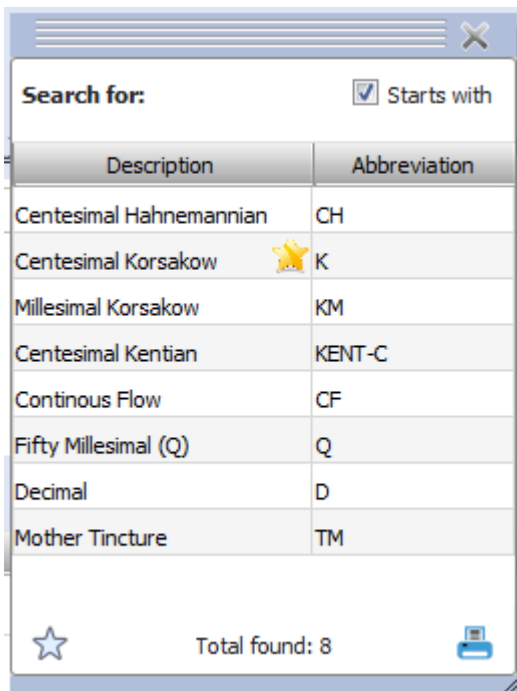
Search for:

Starts with

| Description | Abbreviation |
|---|---|
| Centesimal Hahnemannian | CH |
| Centesimal Korsakow | K |
| Millesimal Korsakow | KM |
| Centesimal Kentian | KENT-C |
| Continous Flow | CF |
| Fifty Millesimal (Q) | Q |
| Decimal | D |
| Mother Tincture | TM |

Total found: 8